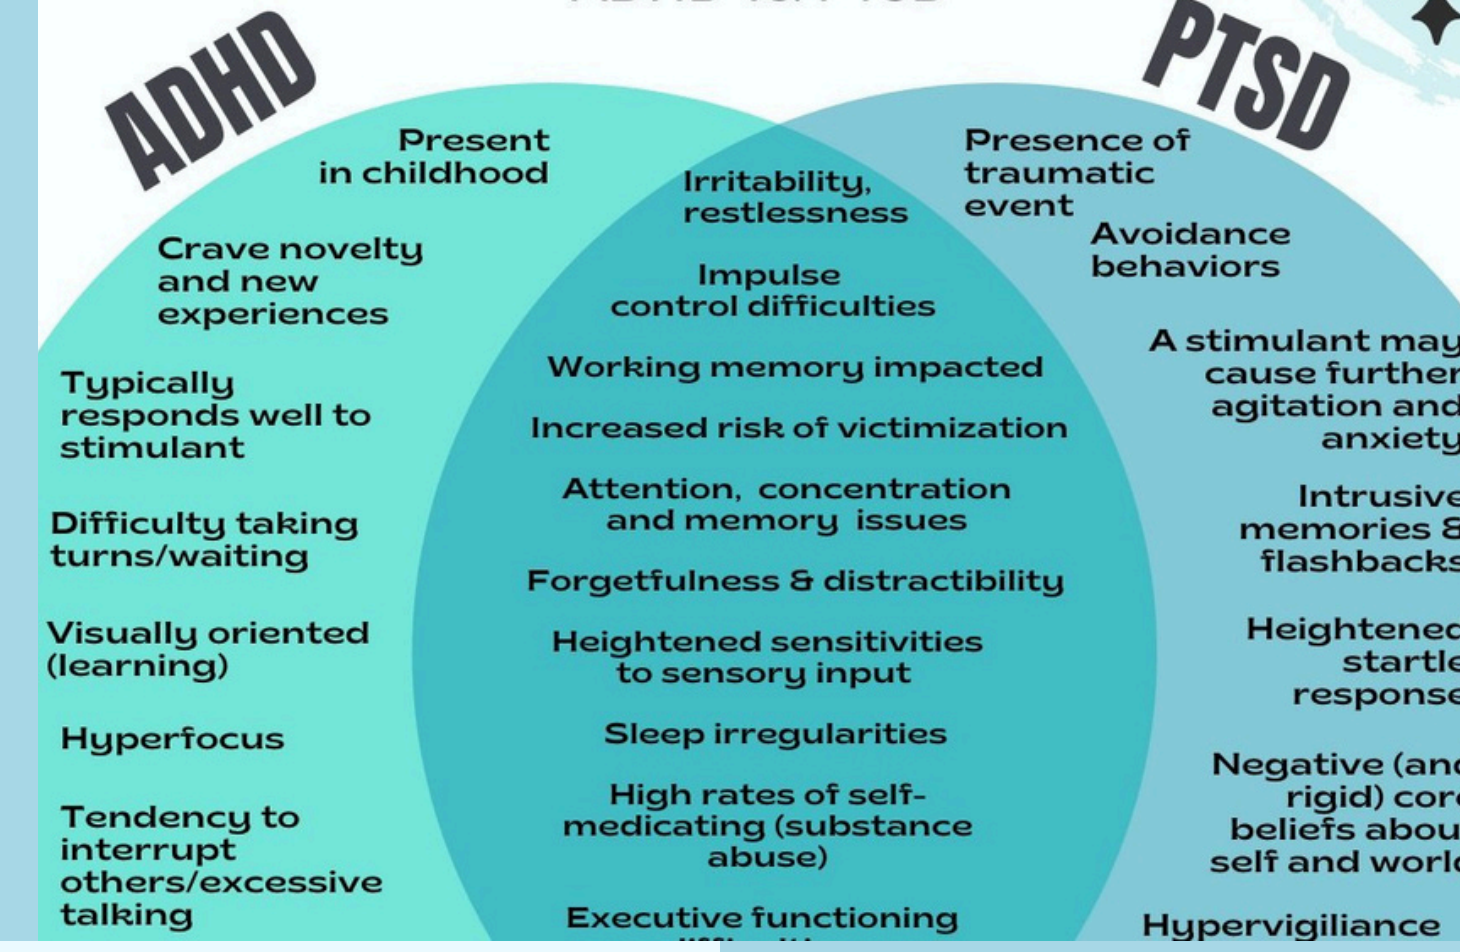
ADHD

PTSD

Present in childhood

Crave novelty and new experiences

Typically responds well to stimulant

Difficulty taking turns/waiting

Visually oriented (learning)

Hyperfocus

Tendency to interrupt others/excessive talking

Irritability, restlessness

Impulse control difficulties

Working memory impacted

Increased risk of victimization

Attention, concentration and memory issues

Forgetfulness & distractibility

Heightened sensitivities to sensory input

Sleep irregularities

High rates of self-medicating (substance abuse)

Executive functioning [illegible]

Presence of traumatic event

Avoidance behaviors

A stimulant may cause further agitation and anxiety

Intrusive memories & flashbacks

Heightened startle response

Negative (and rigid) core beliefs about self and world

Hypervigiliance